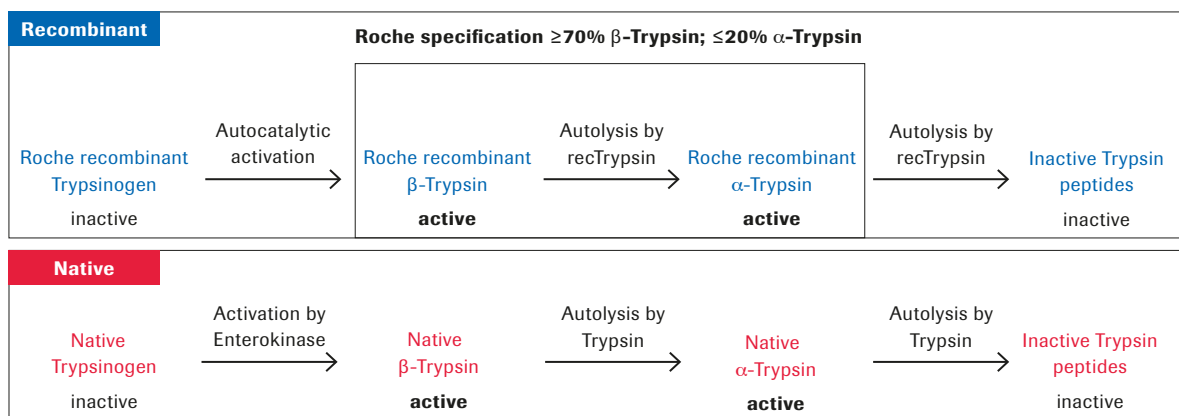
Recombinant

Roche specification ≥70% β-Trypsin; ≤20% α-Trypsin

Roche recombinant Trypsinogen
inactive

Autocatalytic activation

Roche recombinant β-Trypsin
active

Autolysis by recTrypsin

Roche recombinant α-Trypsin
active

Autolysis by recTrypsin

Inactive Trypsin peptides
inactive

Native

Native Trypsinogen
inactive

Activation by Enterokinase

Native β-Trypsin
active

Autolysis by Trypsin

Native α-Trypsin
active

Autolysis by Trypsin

Inactive Trypsin peptides
inactive